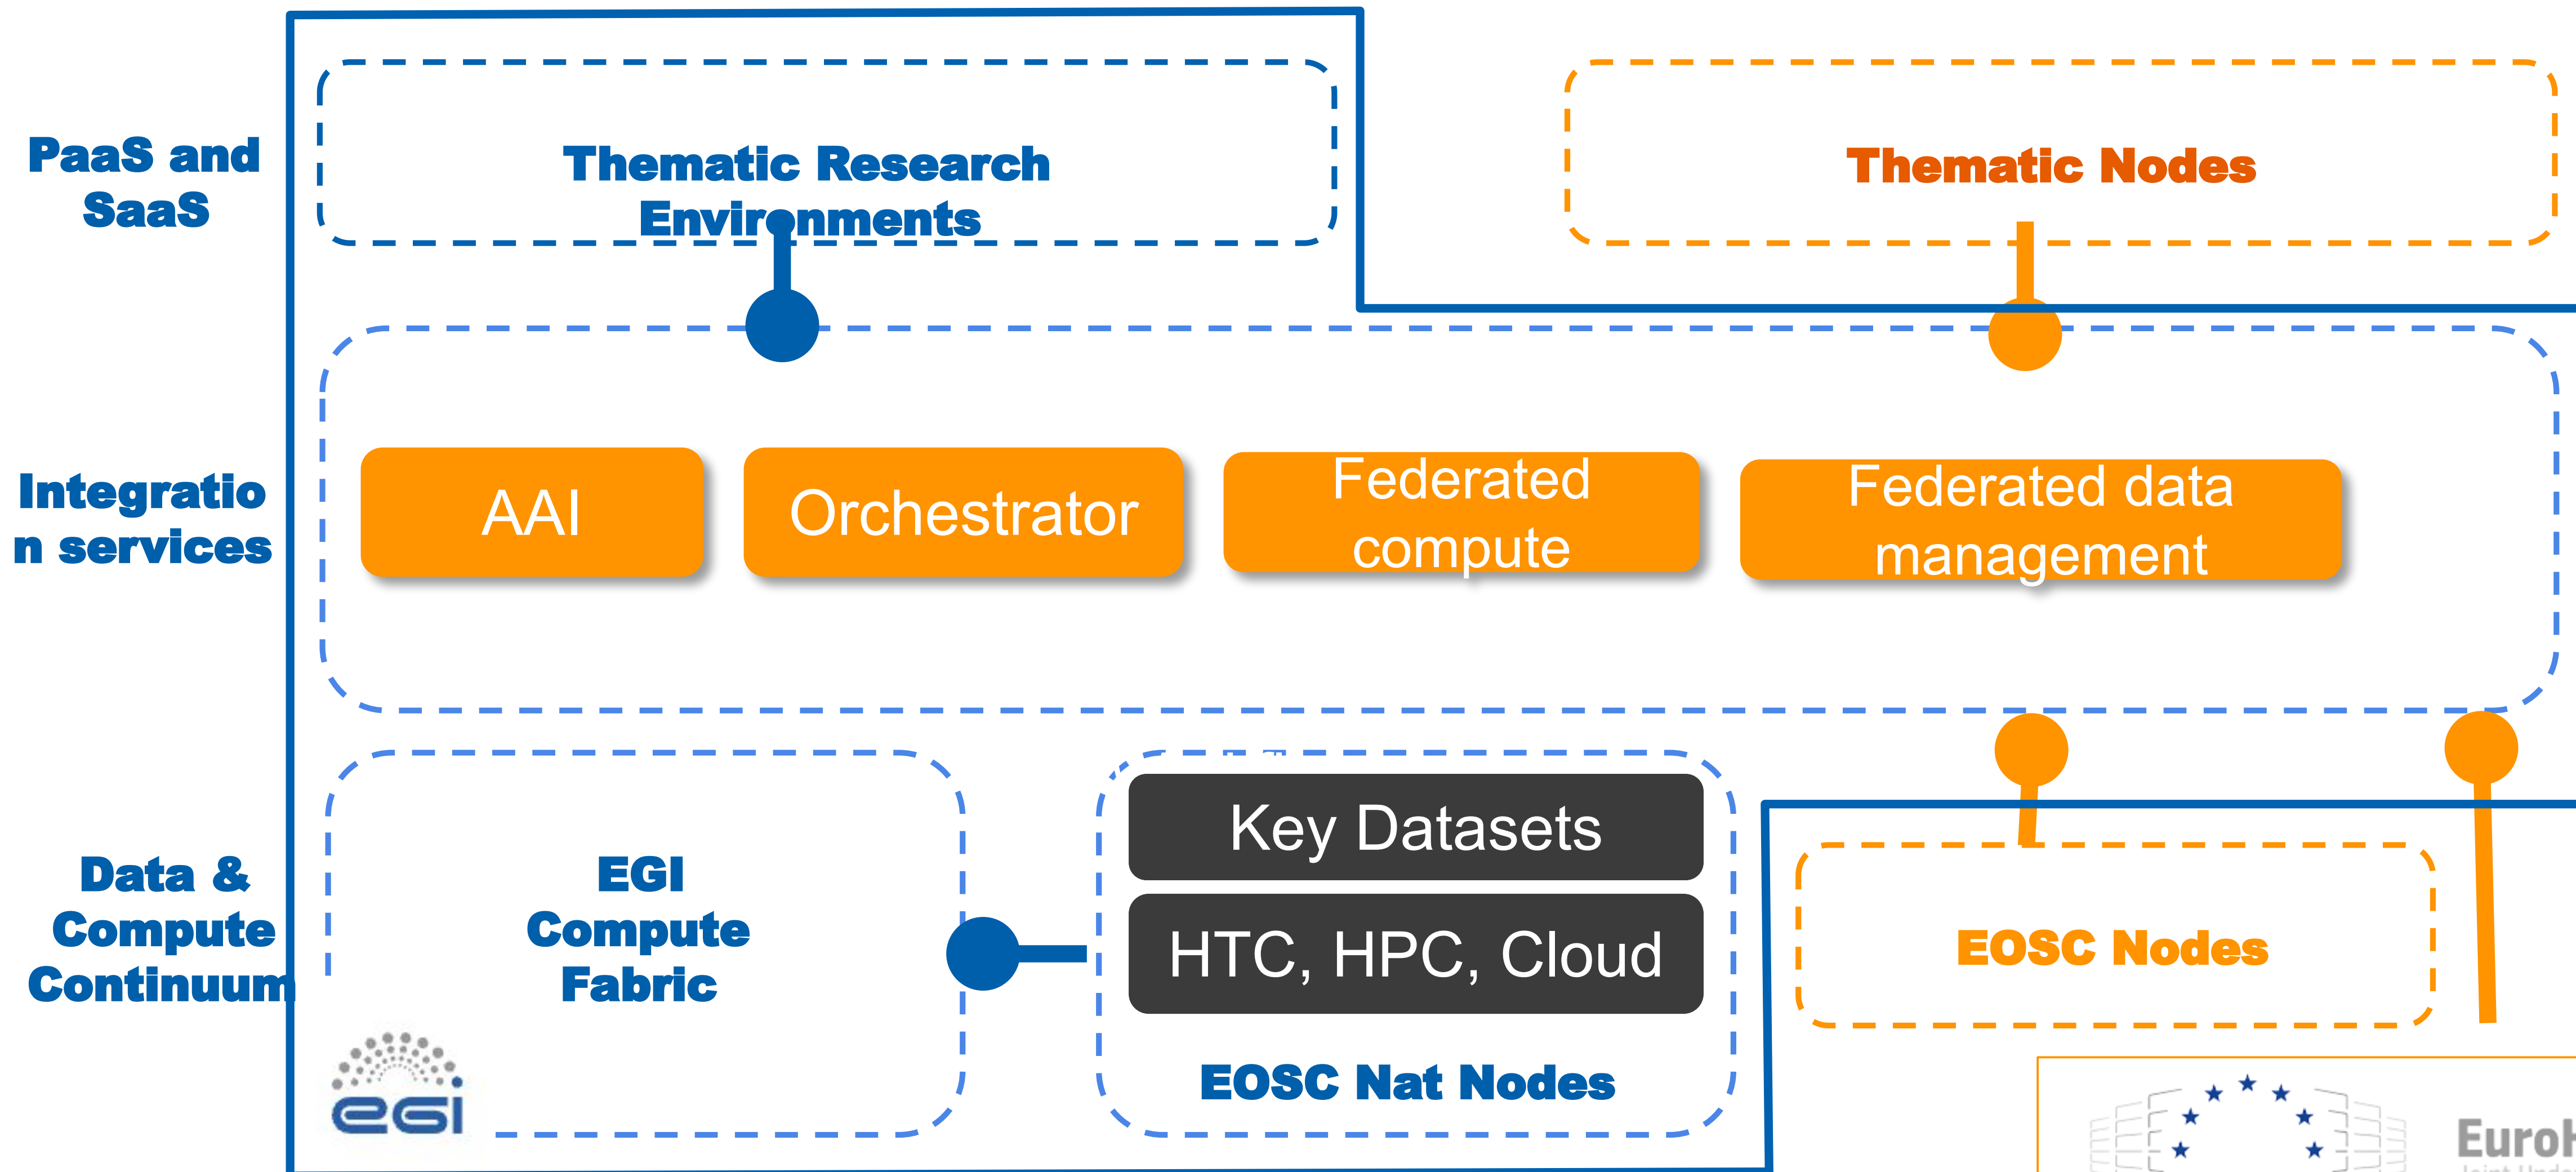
PaaS and SaaS

Thematic Research Environments

Thematic Nodes

Integration services

AAI

Orchestrator

Federated compute

Federated data management

Data & Compute Continuum

EGI Compute Fabric

Key Datasets

HTC, HPC, Cloud

EOSC Nat Nodes

EOSC Nodes

eGI

Euro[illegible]